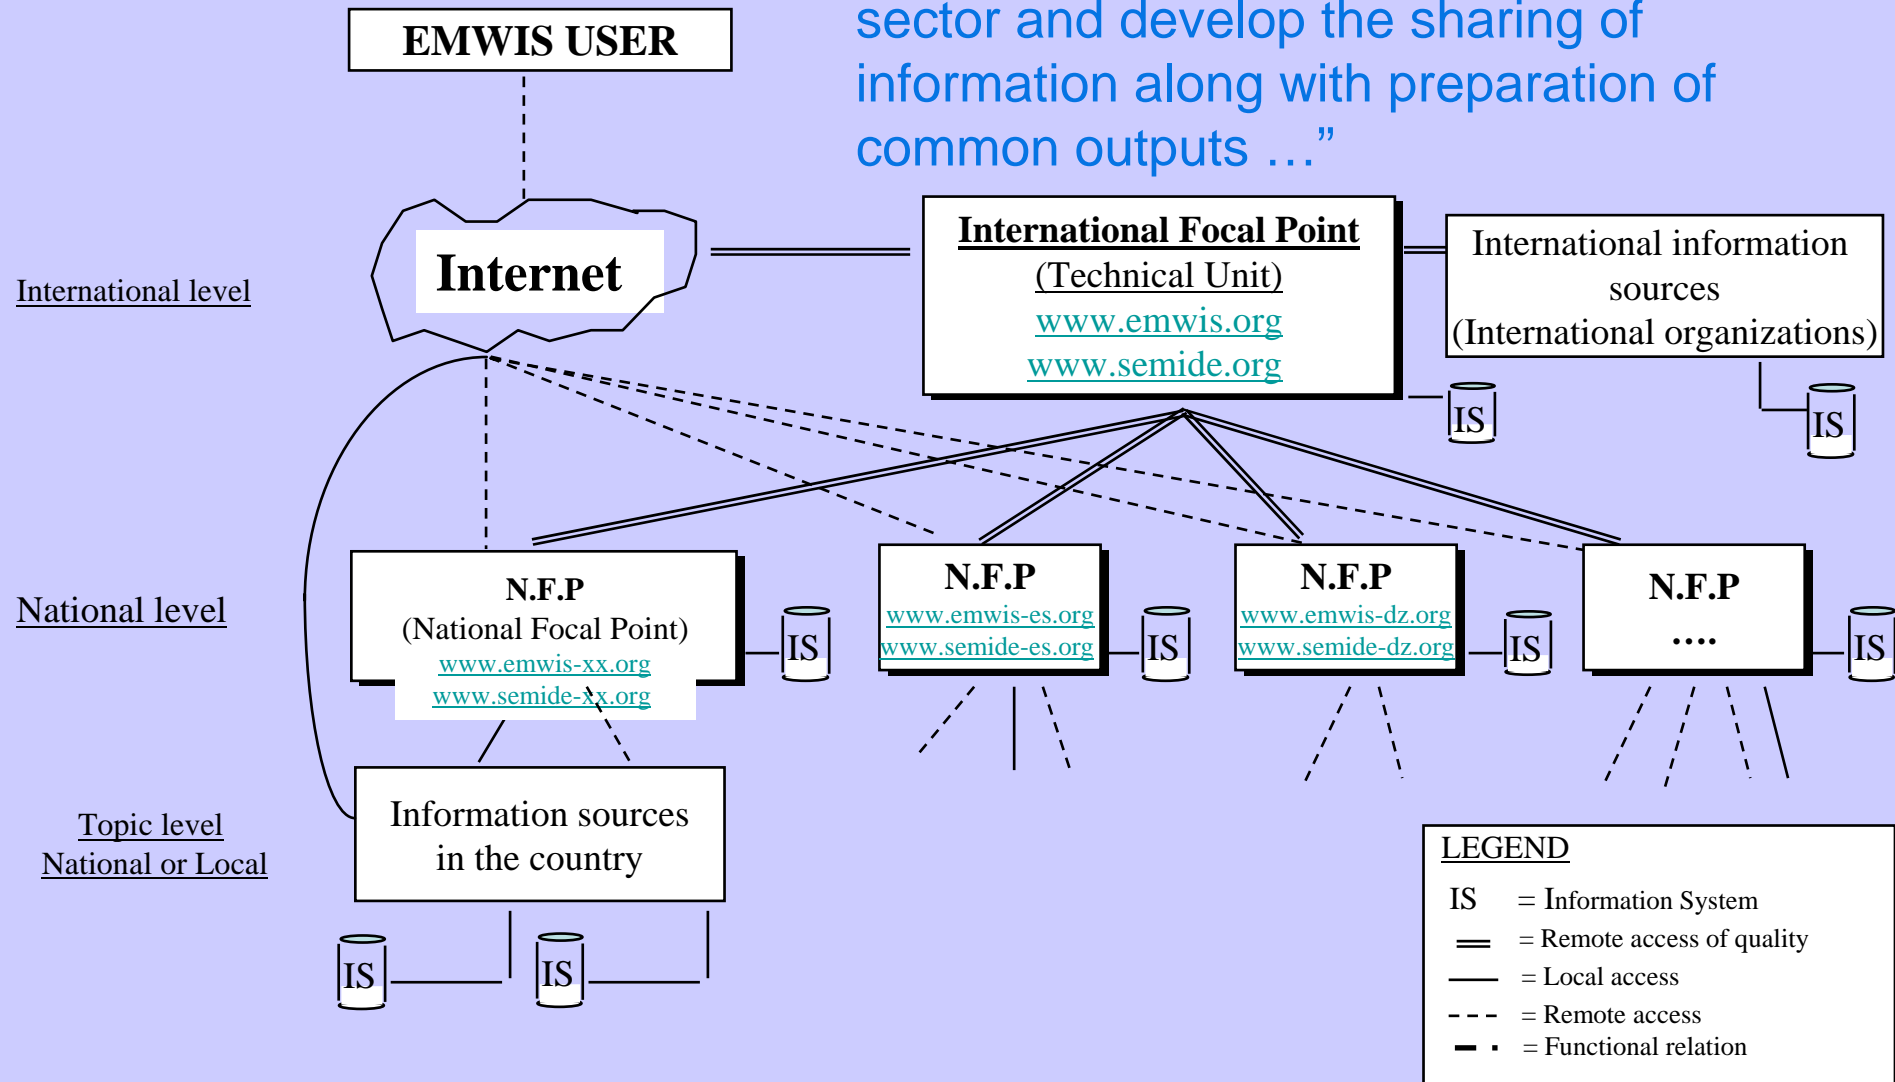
EMWIS USER

sector and develop the sharing of information along with preparation of common outputs …"

Internet

International level

International Focal Point
(Technical Unit)
www.emwis.org
www.semide.org

International information sources
(International organizations)

IS

IS

National level

N.F.P
(National Focal Point)
www.emwis-xx.org
www.semide-xx.org

IS

N.F.P
www.emwis-es.org
www.semide-es.org

IS

N.F.P
www.emwis-dz.org
www.semide-dz.org

IS

N.F.P
….

IS

Topic level
National or Local

Information sources in the country

IS

IS

LEGEND
IS = Information System
= Remote access of quality
= Local access
= Remote access
= Functional relation